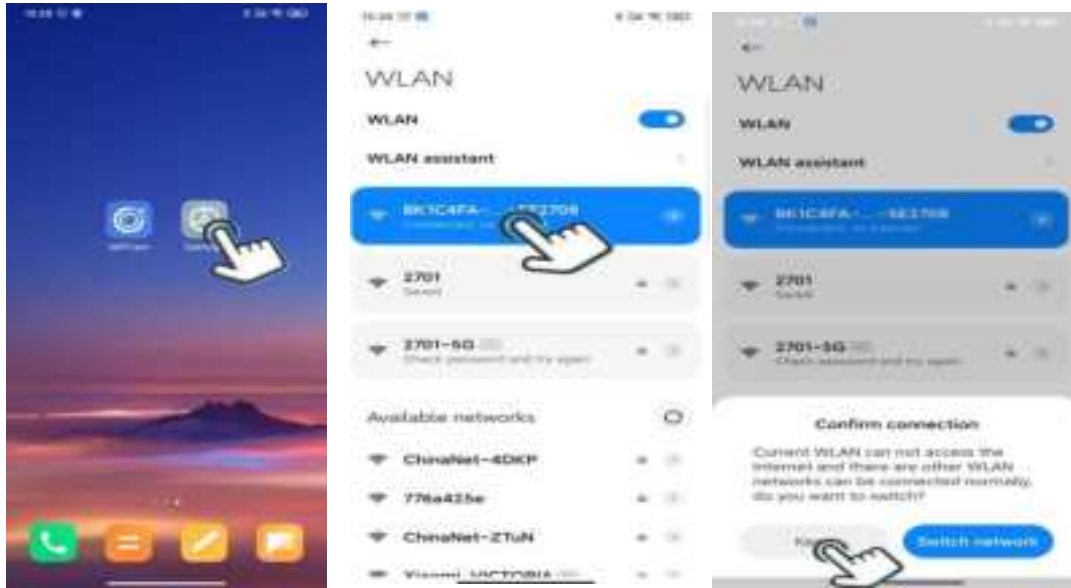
WLAN

WLAN

WLAN assistant

BK1C4FA-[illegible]5E2708

2701
Saved

2701-5G
Check password and try again

Available networks

ChinaNet-4DKP

776a425e

ChinaNet-ZTuN

Xiaomi_VICTORIA

WLAN

WLAN

WLAN assistant

BK1C4FA-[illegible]5E2708

2701
Saved

2701-5G
Check password and try again

Confirm connection

Current WLAN can not access the Internet and there are other WLAN networks can be connected normally, do you want to switch?

Ke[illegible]

Switch network